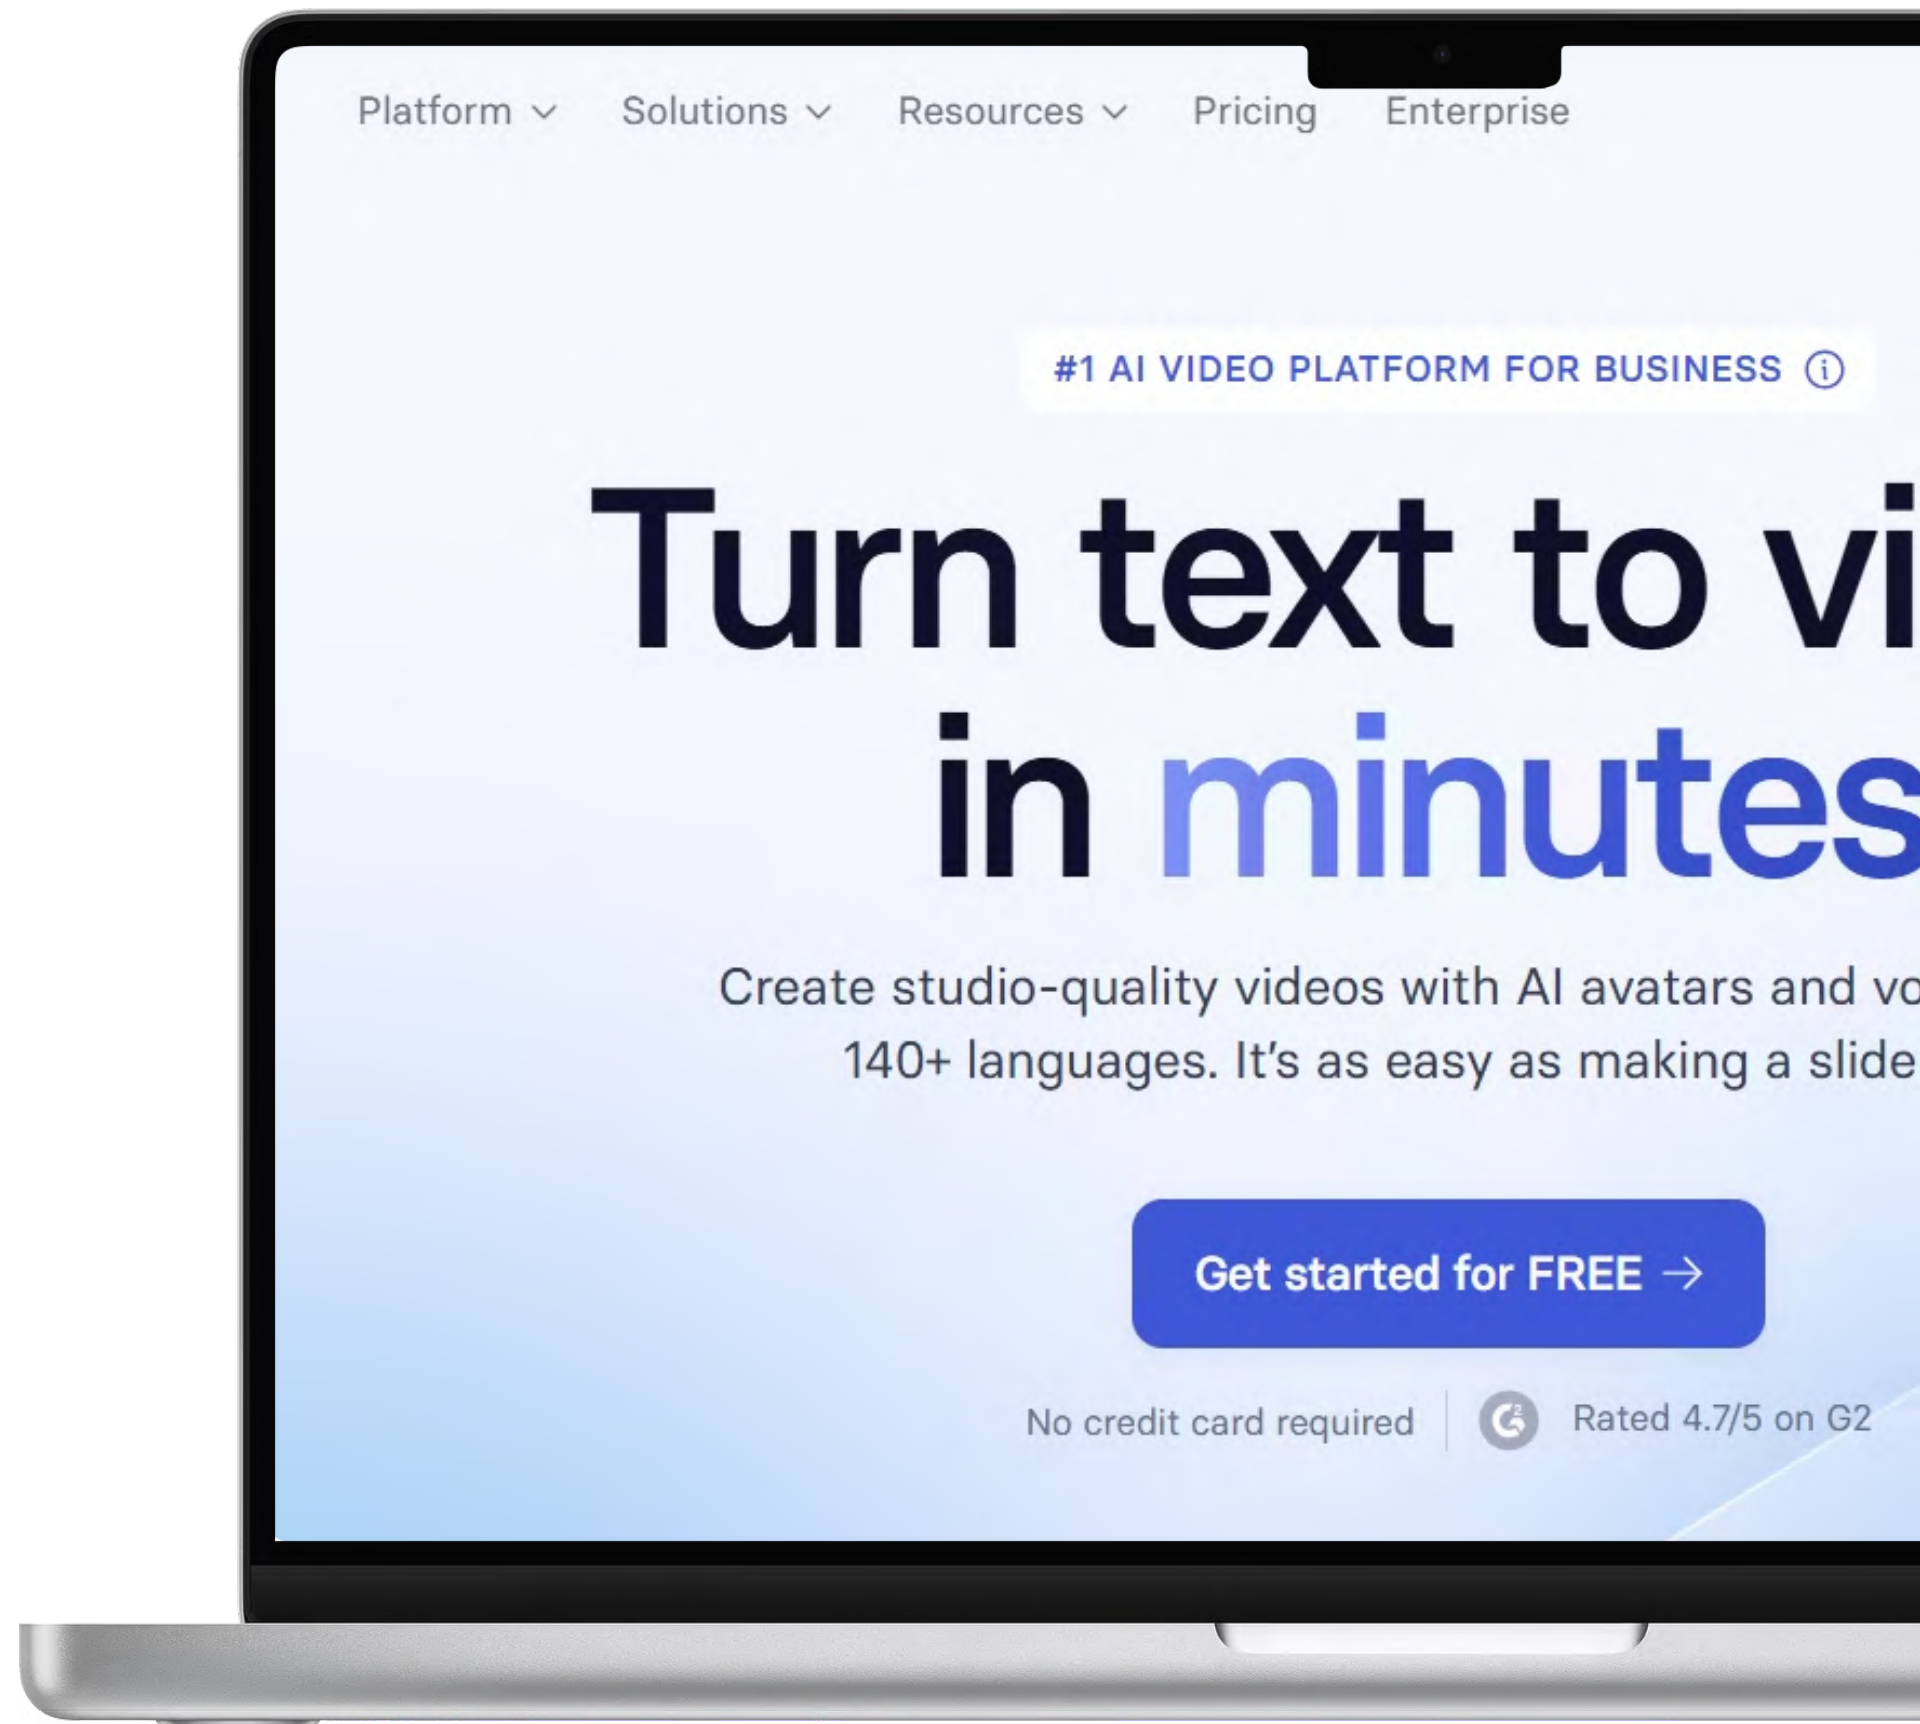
Platform Solutions Resources Pricing Enterprise

#1 AI VIDEO PLATFORM FOR BUSINESS

Turn text to vi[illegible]
in minutes

Create studio-quality videos with AI avatars and vo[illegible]
140+ languages. It's as easy as making a slide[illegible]

Get started for FREE →

No credit card required | Rated 4.7/5 on G2